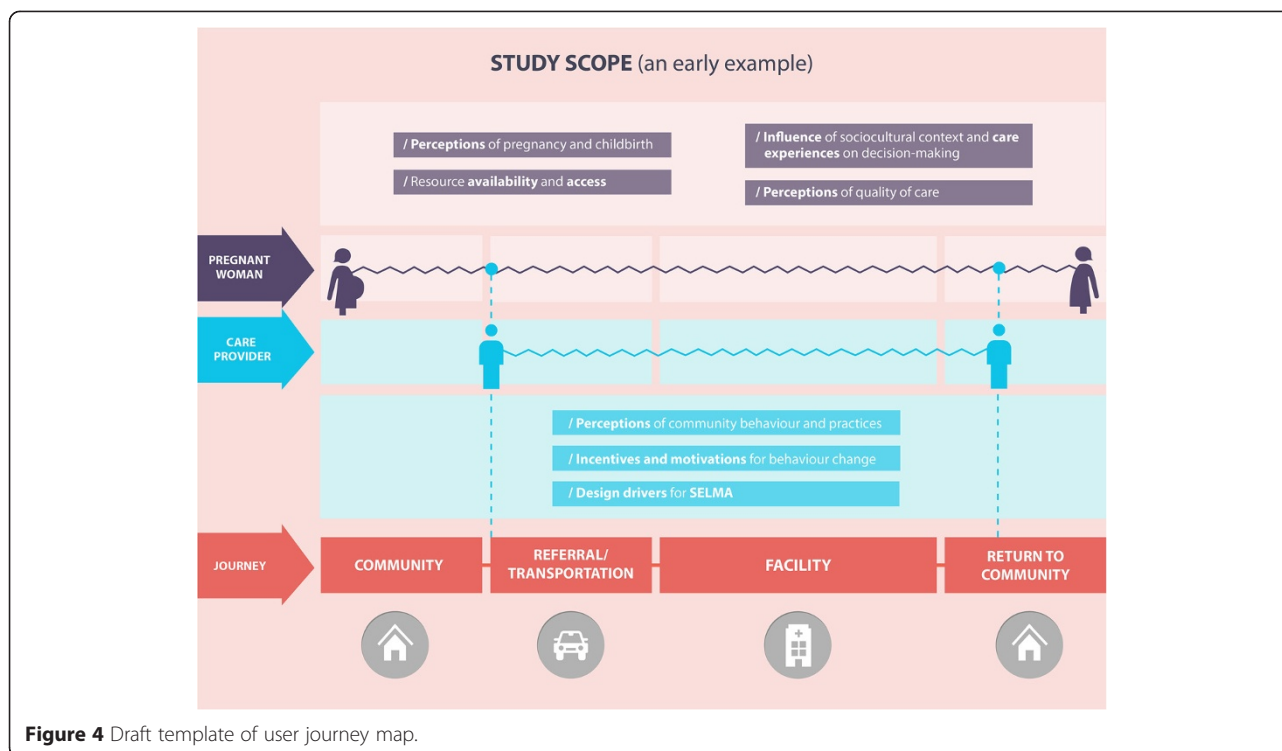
STUDY SCOPE (an early example)

/ Perceptions of pregnancy and childbirth

/ Resource availability and access

/ Influence of sociocultural context and care experiences on decision-making

/ Perceptions of quality of care

PREGNANT WOMAN

CARE PROVIDER

/ Perceptions of community behaviour and practices

/ Incentives and motivations for behaviour change

/ Design drivers for SELMA

JOURNEY

COMMUNITY

REFERRAL/ TRANSPORTATION

FACILITY

RETURN TO COMMUNITY

Figure 4 Draft template of user journey map.